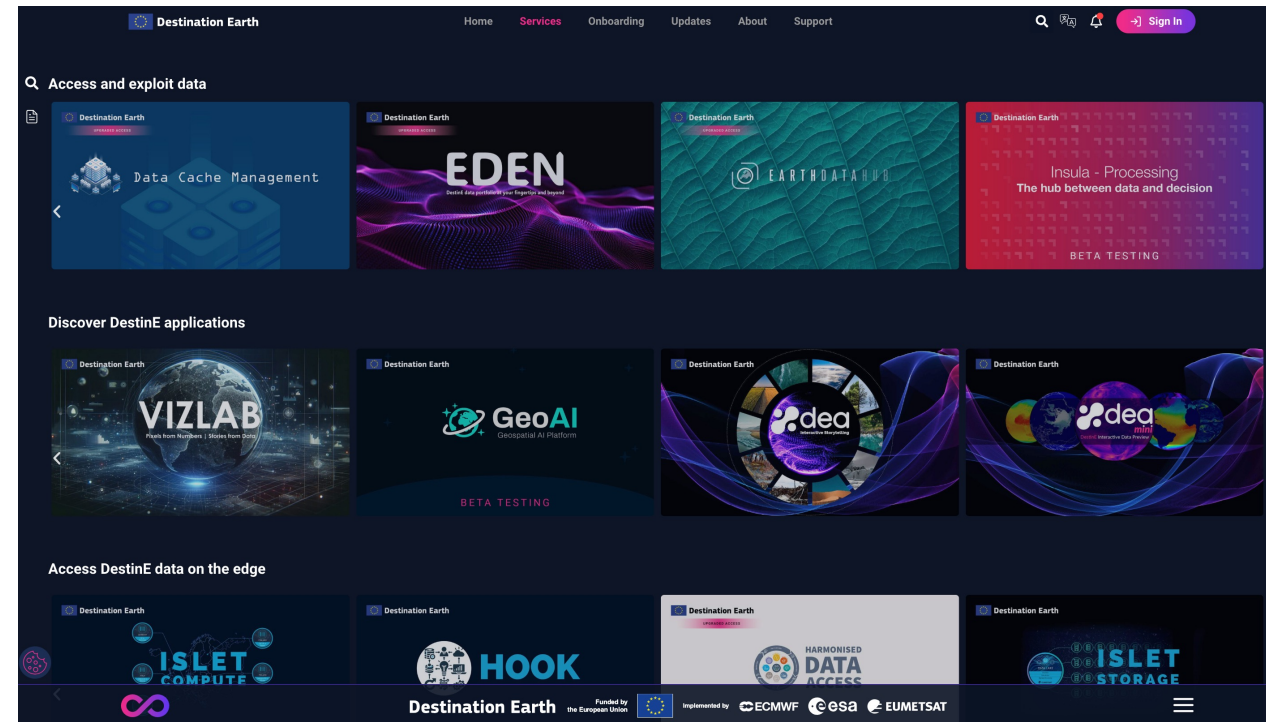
Destination Earth

Home Services Onboarding Updates About Support

Sign In

Access and exploit data

Destination Earth
UPGRADE ACCESS
Data Cache Management

Destination Earth
UPGRADE ACCESS
EDEN
DestinE data portfolio at your fingertips and beyond

Destination Earth
UPGRADE ACCESS
EARTHDATAHUB

Destination Earth
Insula - Processing
The hub between data and decision
BETA TESTING

Discover DestinE applications

Destination Earth
VIZLAB
Pixels from Numbers | Stories from Data

Destination Earth
GeoAI
Geospatial AI Platform
BETA TESTING

Destination Earth
dea
Interactive Storytelling

Destination Earth
dea mini
DestinE Interactive Data Preview

Access DestinE data on the edge

Destination Earth
ISLET COMPUTE

Destination Earth
HOOK

Destination Earth
UPGRADE ACCESS
HARMONISED DATA ACCESS

Destination Earth
ISLET STORAGE

Destination Earth Funded by the European Union Implemented by ECMWF esa EUMETSAT